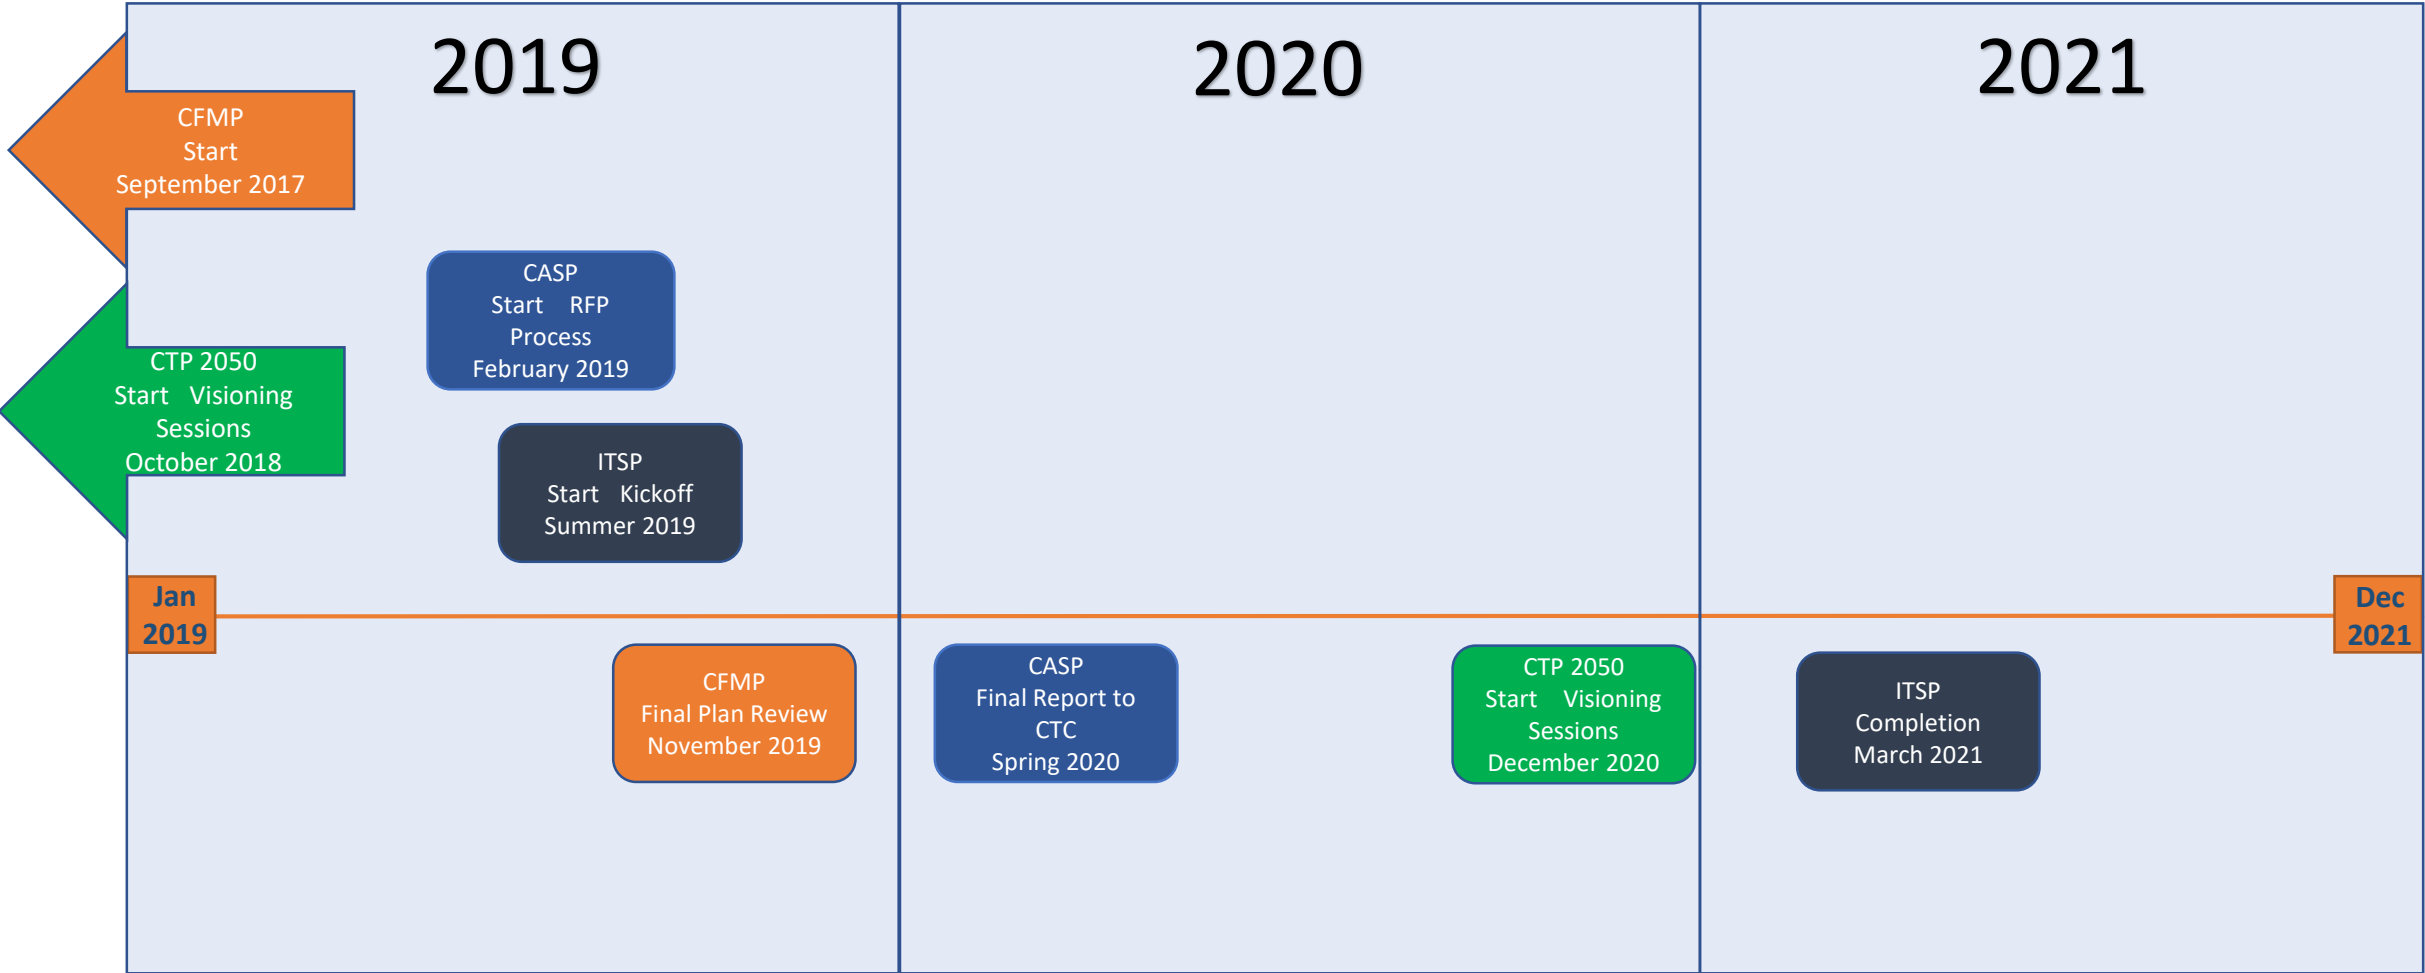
2019

2020

2021

CFMP
Start
September 2017

CASP
Start RFP Process
February 2019

CTP 2050
Start Visioning Sessions
October 2018

ITSP
Start Kickoff
Summer 2019

Jan 2019

Dec 2021

CFMP
Final Plan Review
November 2019

CASP
Final Report to CTC
Spring 2020

CTP 2050
Start Visioning Sessions
December 2020

ITSP
Completion
March 2021